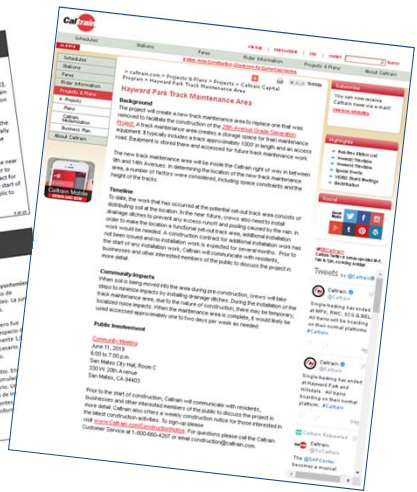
Caltrain

Schedules Stations Fares Rider Information Projects & Plans About Caltrain

Schedules
Stations
Fares
Rider Information
Projects & Plans
Projects
Plans
Caltrain Modernization
Business Plan

Caltrain Mobile

« caltrain.com > Projects & Plans > Projects > Caltrain Capital Program > Hayward Park Track Maintenance Area

Hayward Park Track Maintenance Area

Background

The project will create a new track maintenance area to replace one that was removed to facilitate the construction of the 25th Avenue Grade Separation Project. A track maintenance area creates a storage space for train maintenance equipment. It typically includes a track approximately 1000' in length and an access road. Equipment is stored there and accessed for future track maintenance work.

The new track maintenance area will be inside the Caltrain right of way in between 9th and 14th Avenues. In determining the location of the new track maintenance area, a number of factors were considered, including space constraints and the height of the tracks.

Timeline

To date, the work that has occurred at the potential set-out track area consists of distributing rail at the location. In the near future, crews also need to install drainage ditches to prevent any excess runoff and pooling caused by the rain. In order to make the location a functional set-out track area, additional installation work would be needed. A construction contract for additional installation work has not been issued and no installation work is expected for several months. Prior to the start of any installation work, Caltrain will communicate with residents, businesses and other interested members of the public to discuss the project in more detail.

Community Impacts

When soil is being moved into the area during pre-construction, crews will take steps to minimize impacts by installing drainage ditches. During the installation of the track maintenance area, due to the nature of construction, there may be temporary, localized noise impacts. When the maintenance area is complete, it would likely be used accessed approximately one to two days per week as needed.

Public Involvement

Community Meeting
June 11, 2019
6:00 to 7:00 p.m.
San Mateo City Hall, Room C
330 W. 20th Avenue
San Mateo, CA 94403

Prior to the start of construction, Caltrain will communicate with residents, businesses and other interested members of the public to discuss the project in more detail. Caltrain also offers a weekly construction notice for those interested in the latest construction activities. To sign-up please visit www.Caltrain.com/ConstructionNotice. For questions please call the Caltrain Customer Service at 1-800-660-4287 or email communication@caltrain.com.

Subscribe

Highlights

Social

Tweets by @Caltrain

Caltrain
Single-tracking has ended at MPK, PAO, SCS & BEL. All trains will be boarding on their normal platforms. #Caltrain

Caltrain
Single-tracking has ended at Hayward Park and Hillsdale. All trains boarding on their normal platform. #Caltrain

Caltrain Retweeted
Caltrain
@GoCaltrain
The @DaPCenter becomes a musical